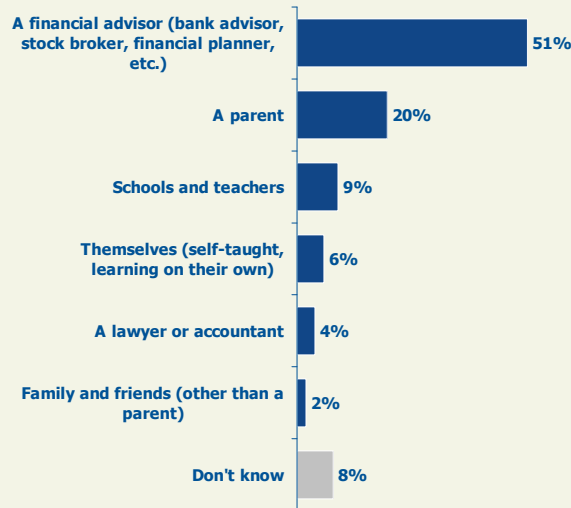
| | |
|---|---|
| A financial advisor (bank advisor, stock broker, financial planner, etc.) | 51% |
| A parent | 20% |
| Schools and teachers | 9% |
| Themselves (self-taught, learning on their own) | 6% |
| A lawyer or accountant | 4% |
| Family and friends (other than a parent) | 2% |
| Don't know | 8% |